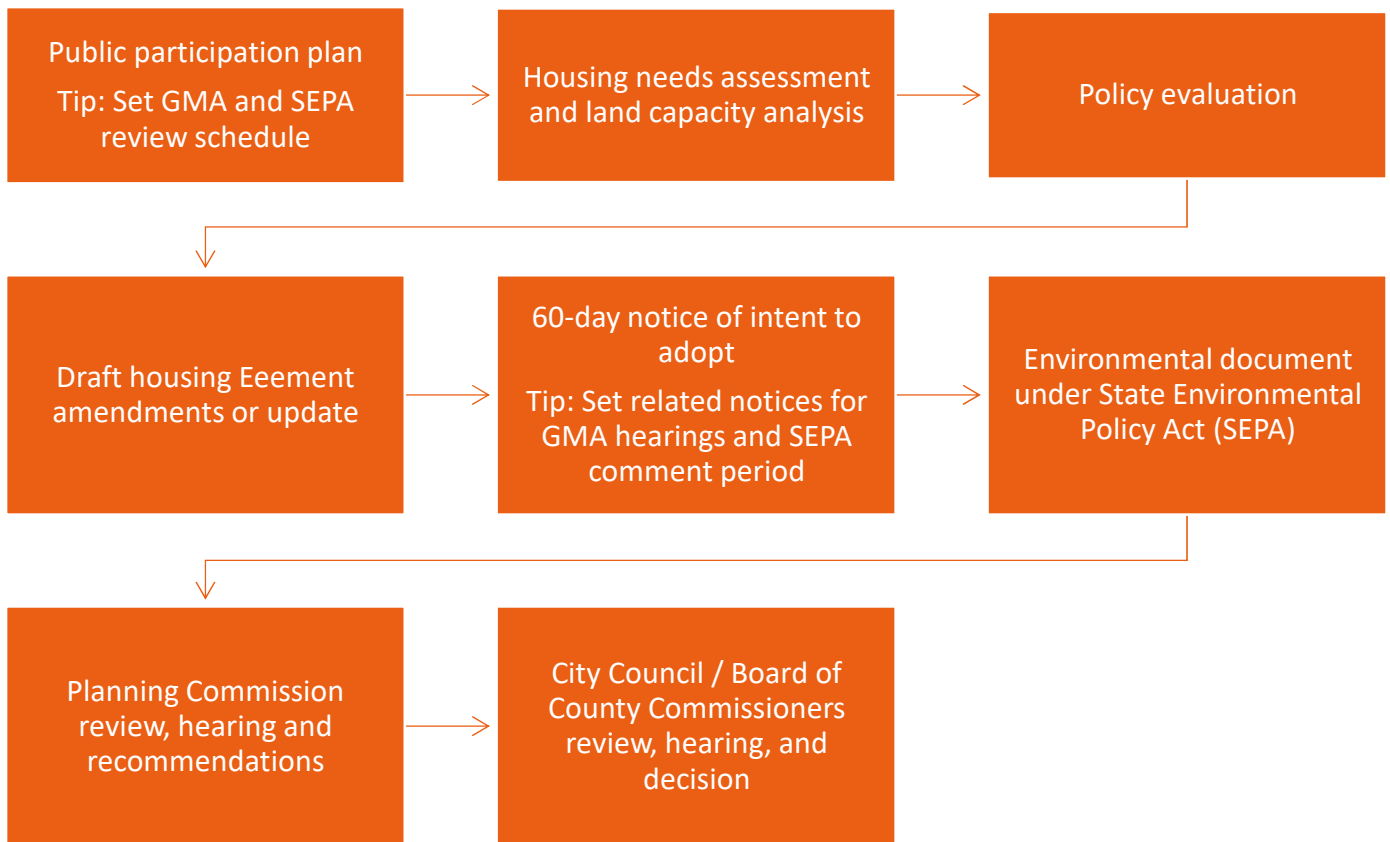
Public participation plan

Tip: Set GMA and SEPA review schedule

Housing needs assessment and land capacity analysis

Policy evaluation

Draft housing Eeement amendments or update

60-day notice of intent to adopt

Tip: Set related notices for GMA hearings and SEPA comment period

Environmental document under State Environmental Policy Act (SEPA)

Planning Commission review, hearing and recommendations

City Council / Board of County Commissioners review, hearing, and decision